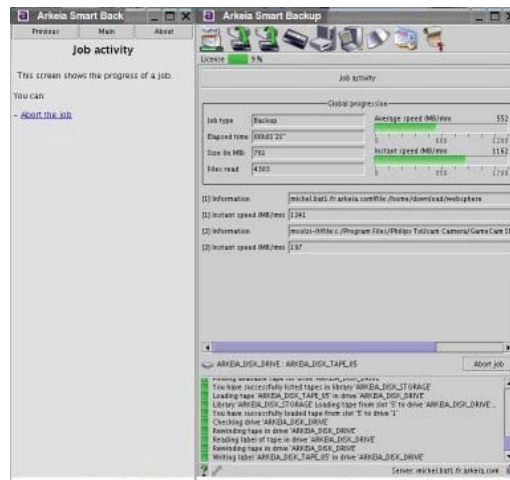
Arkeia Smart Back
Previous Main About
Job activity
This screen shows the progress of a job.
You can:
- Abort the job

Arkeia Smart Backup
License 5%
Job activity
Global progression
Job type Backup
Elapsed time 00h01'21"
Size in MB 761
Files read 4303
Average speed (MB/mn) 552
0 600 1200
Instant speed (MB/mn) 1162
0 850 1700
[1] Information michel.bat1.fr.arkeia.com:file:/home/download/websphere
[1] Instant speed (MB/mn) 1241
[2] Information mosizt-lrfile:c:/Program Files/Philips ToUcam Camera/GameCam S
[2] Instant speed (MB/mn) 137
ARKEIA_DSK_DRIVE : ARKEIA_DISK_TAPE_85
Abort Job
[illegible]
You have successfully listed tapes in library 'ARKEIA_DISK_STORAGE'
Loading tape 'ARKEIA_DISK_TAPE_85' in drive 'ARKEIA_DISK_DRIVE'
Library 'ARKEIA_DISK_STORAGE' Loading tape from slot '5' to drive 'ARKEIA_DISK_DRIVE'...
You have successfully loaded tape from slot '5' to drive '1'.
Checking drive 'ARKEIA_DISK_DRIVE'
Rewinding tape in drive 'ARKEIA_DISK_DRIVE'
Reading label of tape in drive 'ARKEIA_DISK_DRIVE'
Rewinding tape in drive 'ARKEIA_DISK_DRIVE'
Writing label 'ARKEIA_DISK_TAPE_85' in drive 'ARKEIA_DISK_DRIVE'
Server: michel.bat1.fr.arkeia.com